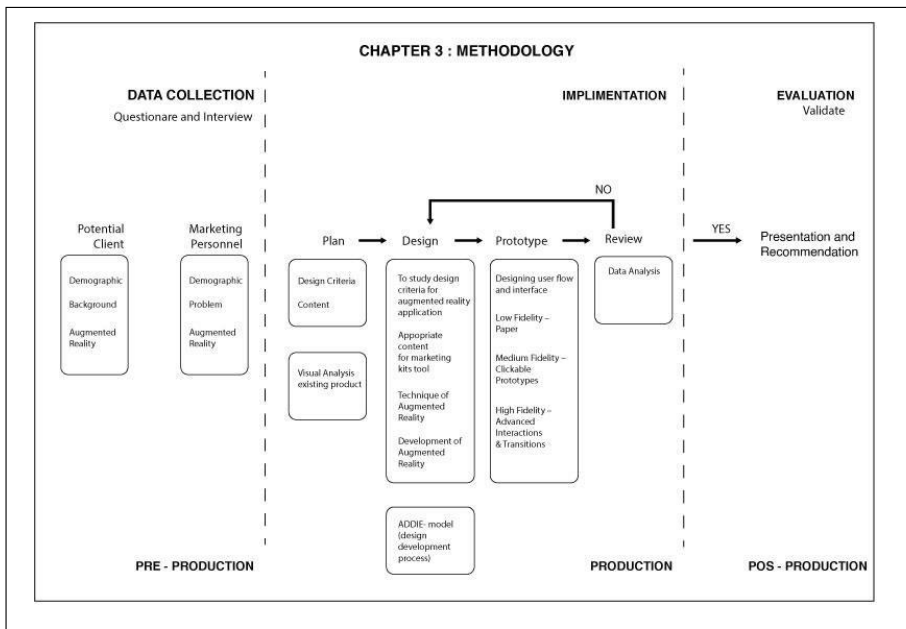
CHAPTER 3 : METHODOLOGY

DATA COLLECTION
Questionare and Interview

IMPLIMENTATION

EVALUATION
Validate

Potential Client

Demographic
Background
Augmented Reality

Marketing Personnel

Demographic
Problem
Augmented Reality

NO

Plan

Design Criteria
Content

Visual Analysis existing product

Design

To study design criteria for augmented reality application
Appopriate content for marketing kits tool
Technique of Augmented Reality
Development of Augmented Reality

ADDIE- model (design development process)

Prototype

Designing user flow and interface
Low Fidelity – Paper
Medium Fidelity – Clickable Prototypes
High Fidelity – Advanced Interactions & Transitions

Review

Data Analysis

YES

Presentation and Recommendation

PRE - PRODUCTION

PRODUCTION

POS - PRODUCTION